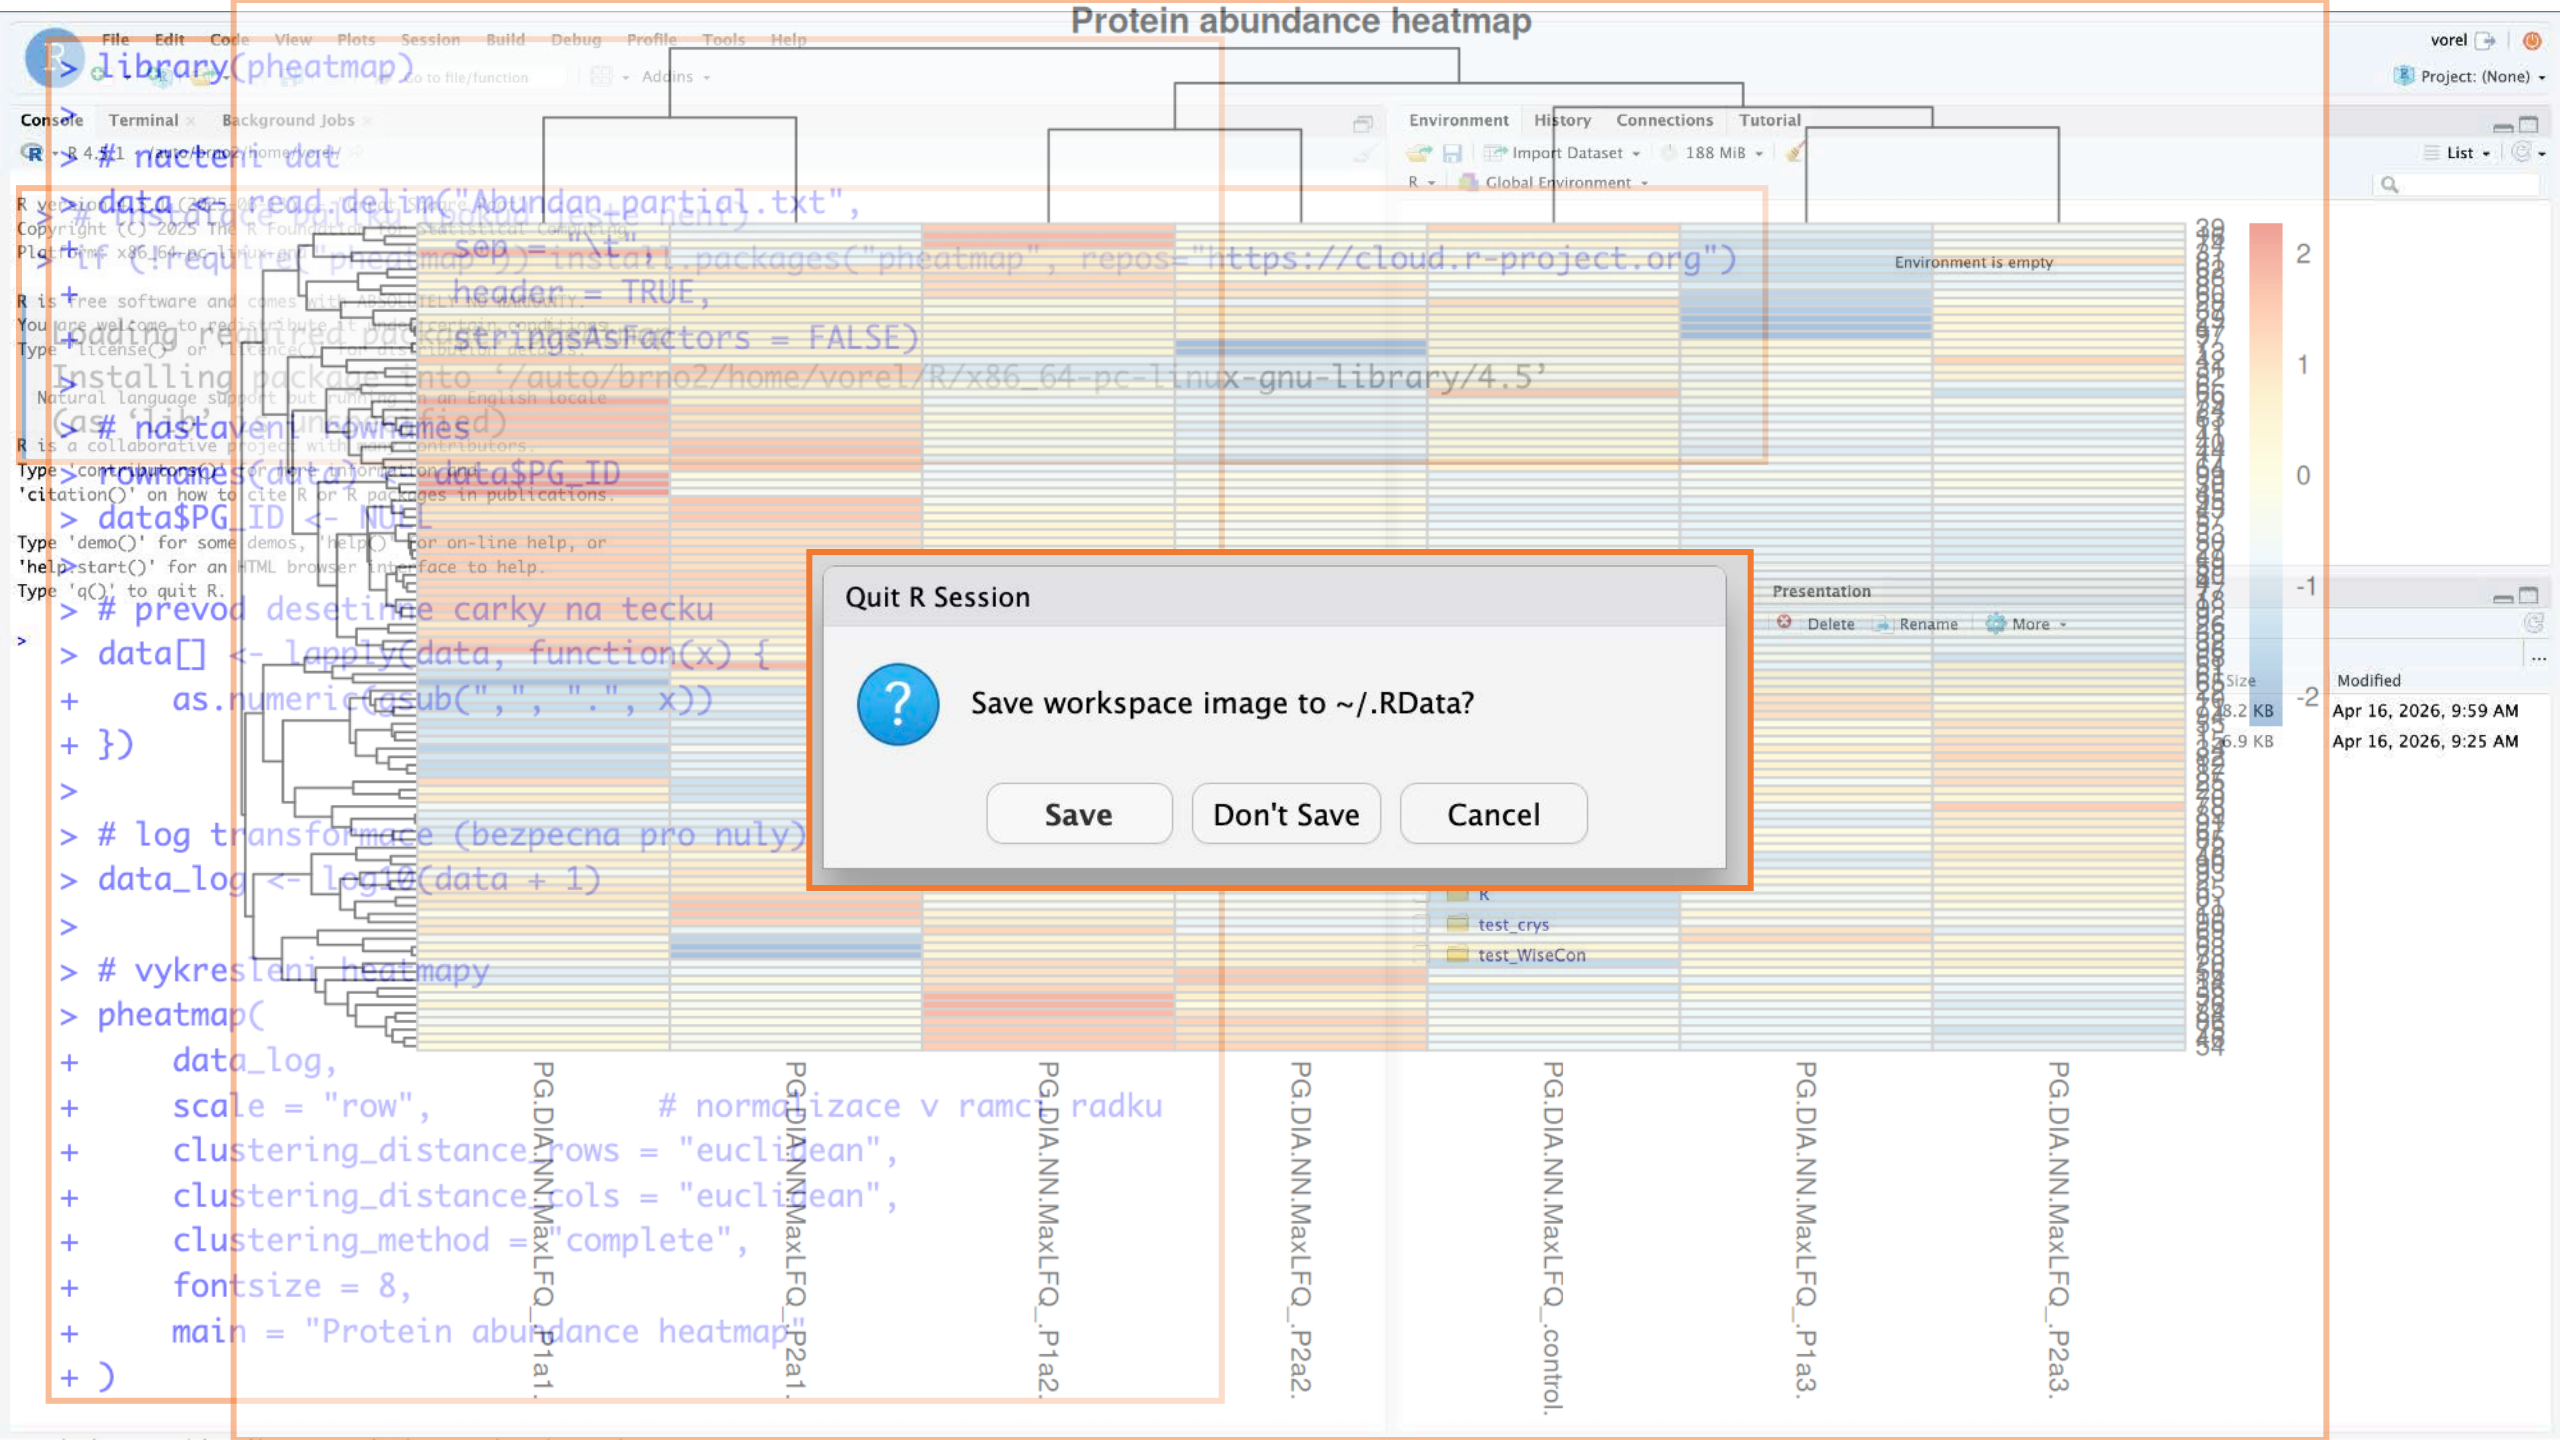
Protein abundance heatmap

File Edit Code View Plots Session Build Debug Profile Tools Help

vorel

Project: (None)

Console Terminal Background Jobs

R 4.5.1 · /auto/brno2/home/vorel/

Environment History Connections Tutorial

Import Dataset 188 MiB

R Global Environment

List

Environment is empty

> library(pheatmap)
> # nacteni dat
> data <- read.delim("Abundan_partial.txt",
+ sep = "\t",
+ header = TRUE,
+ stringsAsFactors = FALSE)
> # instalace balicku (pokud jeste neni)
> if (!require("pheatmap")) install.packages("pheatmap", repos="https://cloud.r-project.org")
Loading required package: pheatmap
Installing package into '/auto/brno2/home/vorel/R/x86_64-pc-linux-gnu-library/4.5'
(as 'lib' is unspecified)
> # nastaveni rownames
> rownames(data) <- data$PG_ID
> data$PG_ID <- NULL
> # prevod desetinne carky na tecku
> data[] <- lapply(data, function(x) {
+ as.numeric(gsub(",", ".", x))
+ })
>
> # log transformace (bezpecna pro nuly)
> data_log <- log10(data + 1)
>
> # vykresleni heatmapy
> pheatmap(
+ data_log,
+ scale = "row", # normalizace v ramci radku
+ clustering_distance_rows = "euclidean",
+ clustering_distance_cols = "euclidean",
+ clustering_method = "complete",
+ fontsize = 8,
+ main = "Protein abundance heatmap"
+ )

R version 4.5.1 (2025-06-13) -- "Great Square Root"
Copyright (C) 2025 The R Foundation for Statistical Computing
Platform: x86_64-pc-linux-gnu

R is free software and comes with ABSOLUTELY NO WARRANTY.
You are welcome to redistribute it under certain conditions.
Type 'license()' or 'licence()' for distribution details.

Natural language support but running in an English locale

R is a collaborative project with many contributors.
Type 'contributors()' for more information and
'citation()' on how to cite R or R packages in publications.

Type 'demo()' for some demos, 'help()' for on-line help, or
'help.start()' for an HTML browser interface to help.
Type 'q()' to quit R.

>

Quit R Session

Save workspace image to ~/.RData?

Save Don't Save Cancel

2
1
0
-1
-2

Presentation
Delete Rename More

Size Modified
8.2 KB Apr 16, 2026, 9:59 AM
6.9 KB Apr 16, 2026, 9:25 AM

R
test_crys
test_WiseCon

PG.DIA.NN.MaxLFQ_P1a1.
PG.DIA.NN.MaxLFQ_P2a1.
PG.DIA.NN.MaxLFQ_P1a2.
PG.DIA.NN.MaxLFQ_P2a2.
PG.DIA.NN.MaxLFQ_control.
PG.DIA.NN.MaxLFQ_P1a3.
PG.DIA.NN.MaxLFQ_P2a3.